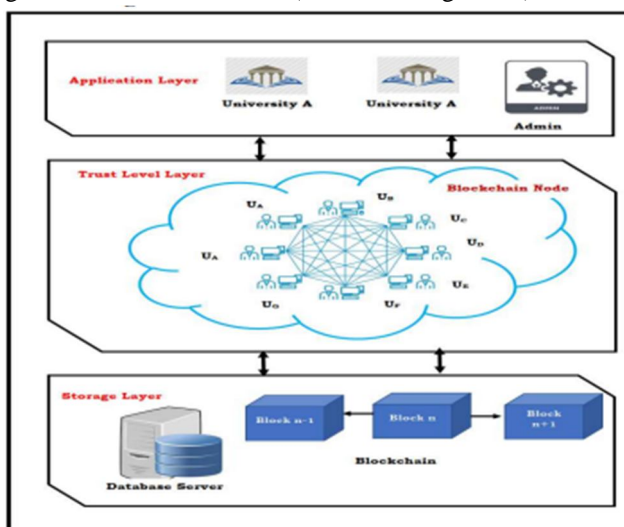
Application Layer

University A

University A

ADMIN

Admin

Trust Level Layer

Blockchain Node

$U_A$

$U_B$

$U_C$

$U_D$

$U_A$

$U_E$

$U_G$

$U_F$

Storage Layer

Block n-1

Block n

Block n+1

Blockchain

Database Server